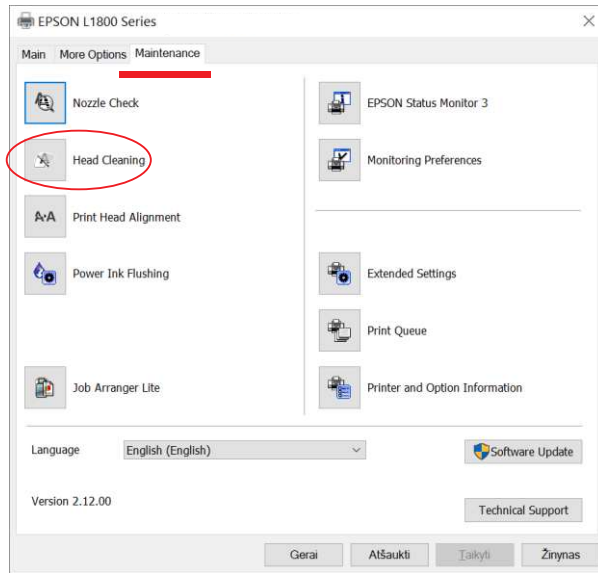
EPSON L1800 Series

Main | More Options | Maintenance

Nozzle Check

Head Cleaning

A•A

Print Head Alignment

Power Ink Flushing

Job Arranger Lite

EPSON Status Monitor 3

Monitoring Preferences

Extended Settings

Print Queue

Printer and Option Information

Language English (English)

Software Update

Version 2.12.00

Technical Support

Gerai | Atšaukti | Taikyti | Žinynas